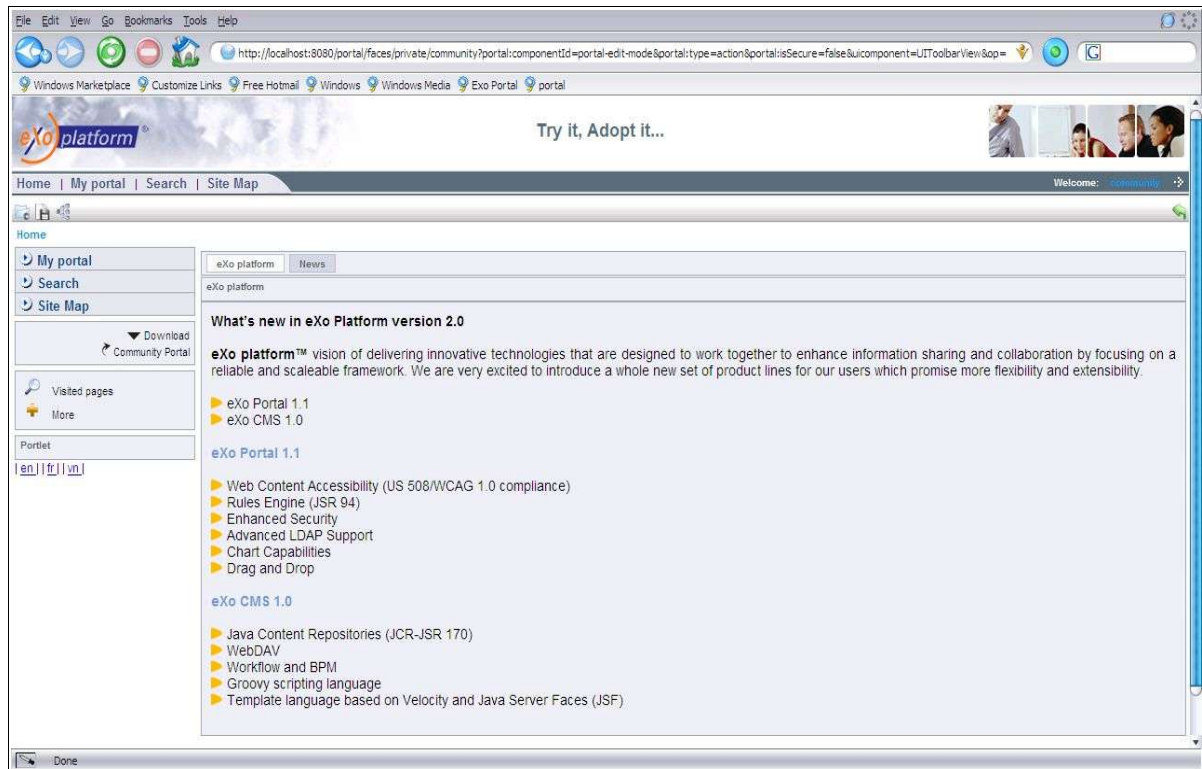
File Edit View Go Bookmarks Tools Help

http://localhost:8080/portal/faces/private/community?portal:componentId=portal-edit-mode&portal:type=action&portal:isSecure=false&uicomponent=UIToolbarView&op=

Windows Marketplace Customize Links Free Hotmail Windows Windows Media Exo Portal portal

eXo platform

Try it, Adopt it...

Home | My portal | Search | Site Map

Welcome: community

Home

My portal
Search
Site Map

Download
Community Portal

Visited pages
More

Portlet

| en | | fr | | vn |

eXo platform News

eXo platform

What's new in eXo Platform version 2.0

eXo platform™ vision of delivering innovative technologies that are designed to work together to enhance information sharing and collaboration by focusing on a reliable and scaleable framework. We are very excited to introduce a whole new set of product lines for our users which promise more flexibility and extensibility.

eXo Portal 1.1
eXo CMS 1.0

eXo Portal 1.1

Web Content Accessibility (US 508/WCAG 1.0 compliance)
Rules Engine (JSR 94)
Enhanced Security
Advanced LDAP Support
Chart Capabilities
Drag and Drop

eXo CMS 1.0

Java Content Repositories (JCR-JSR 170)
WebDAV
Workflow and BPM
Groovy scripting language
Template language based on Velocity and Java Server Faces (JSF)

Done